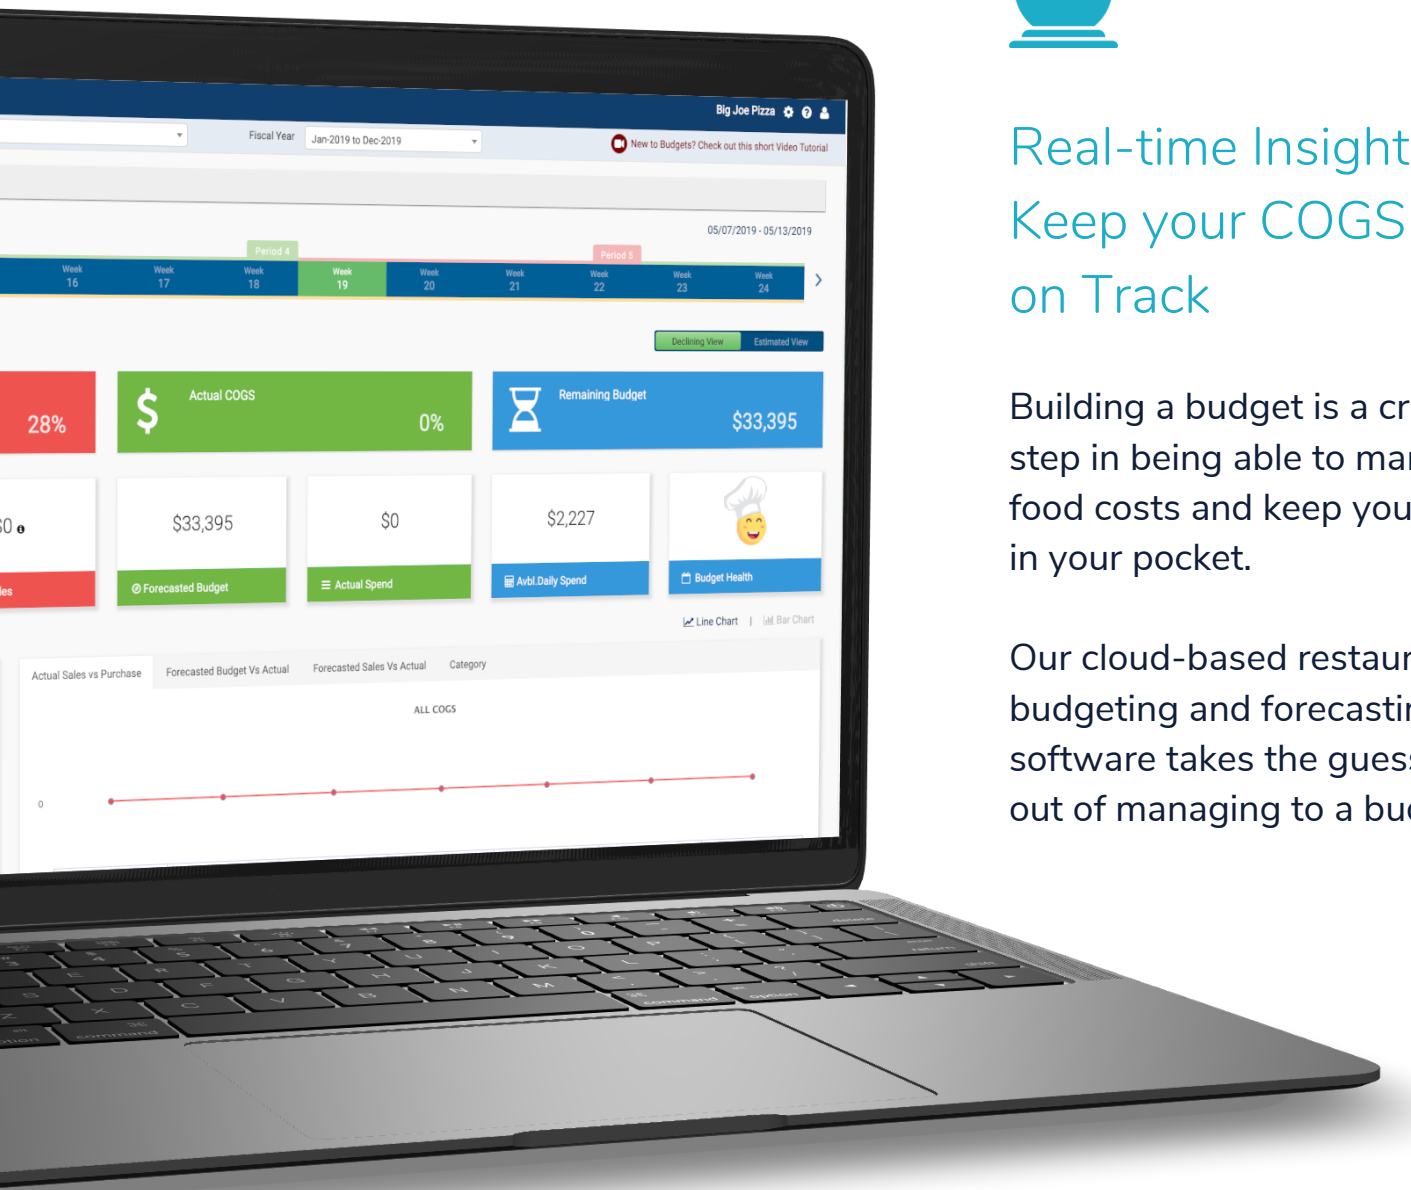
Big Joe Pizza

Fiscal Year Jan-2019 to Dec-2019

New to Budgets? Check out this short Video Tutorial

05/07/2019 - 05/13/2019

Period 4 Period 5

Week 16 Week 17 Week 18 Week 19 Week 20 Week 21 Week 22 Week 23 Week 24

Declining View Estimated View

28%

Actual COGS 0%

Remaining Budget $33,395

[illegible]0

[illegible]les

$33,395
Forecasted Budget

$0
Actual Spend

$2,227
Avbl.Daily Spend

Budget Health

Line Chart | Bar Chart

Actual Sales vs Purchase Forecasted Budget Vs Actual Forecasted Sales Vs Actual Category

ALL COGS

0

Real-time Insight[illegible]
Keep your COGS
on Track

Building a budget is a cr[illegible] step in being able to ma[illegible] food costs and keep you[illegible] in your pocket.

Our cloud-based restau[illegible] budgeting and forecasti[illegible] software takes the gues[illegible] out of managing to a bu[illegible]